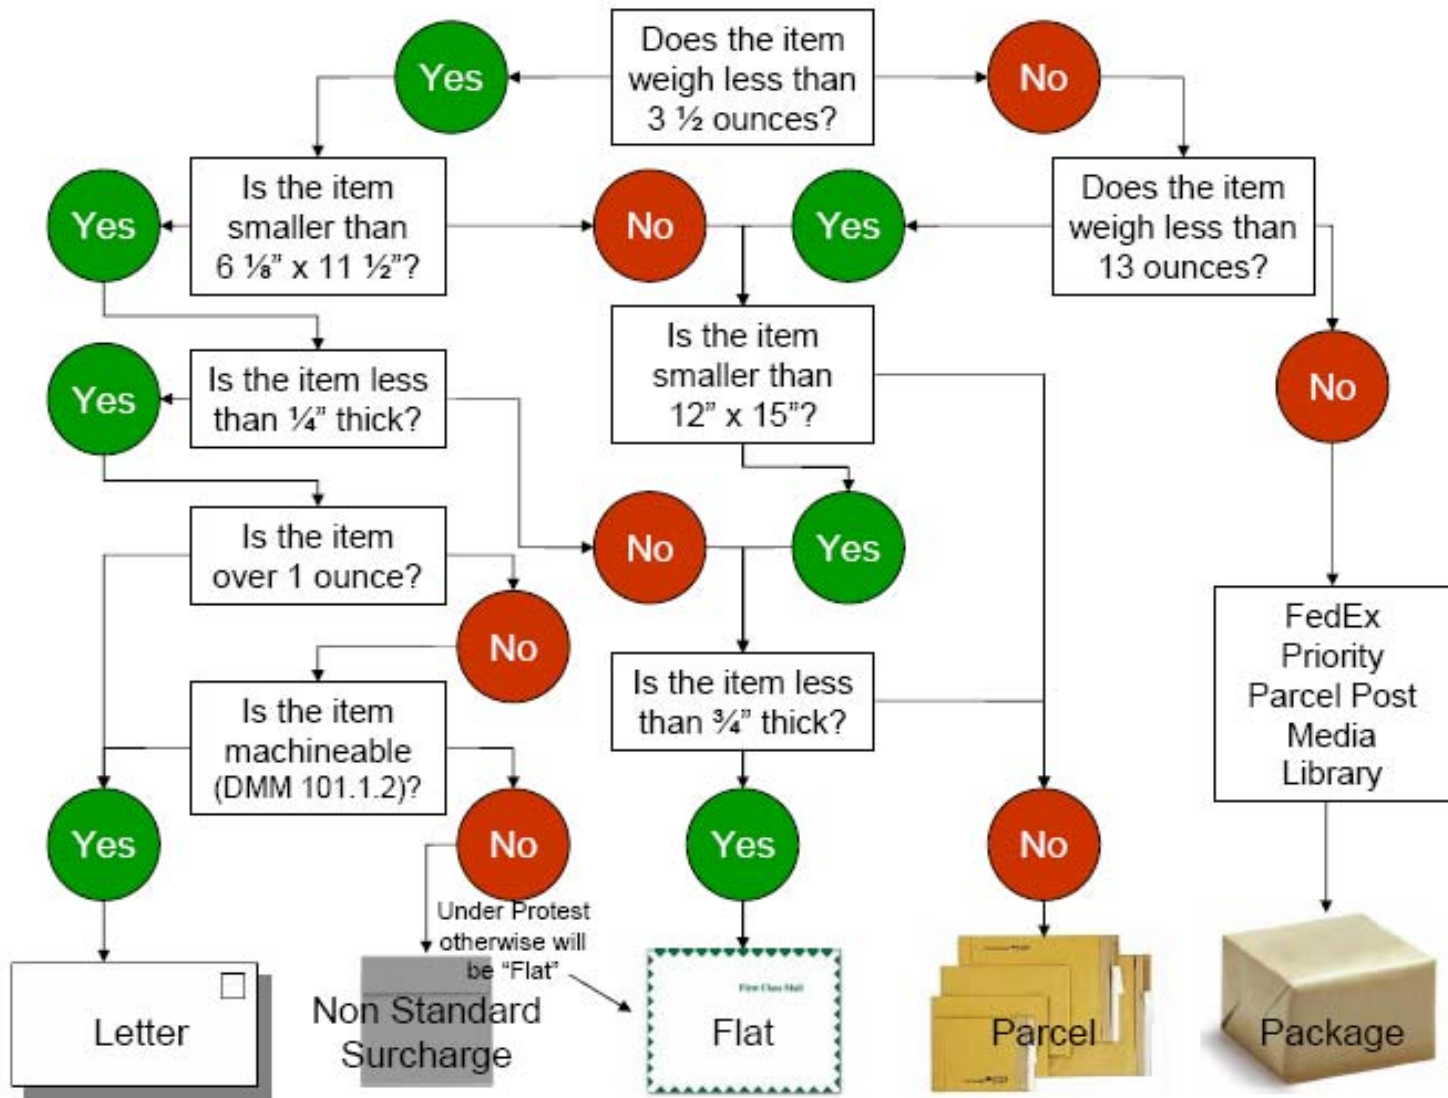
Does the item weigh less than 3 ½ ounces?

Yes

No

Is the item smaller than 6 ⅛" x 11 ½"?

Yes

No

Yes

Does the item weigh less than 13 ounces?

Is the item less than ¼" thick?

Yes

Is the item smaller than 12" x 15"?

No

Is the item over 1 ounce?

No

Yes

No

FedEx Priority Parcel Post Media Library

Is the item machineable (DMM 101.1.2)?

Is the item less than ¾" thick?

Yes

No

Yes

No

Under Protest otherwise will be "Flat"

Letter

Non Standard Surcharge

First Class Mail

Flat

Parcel

Package